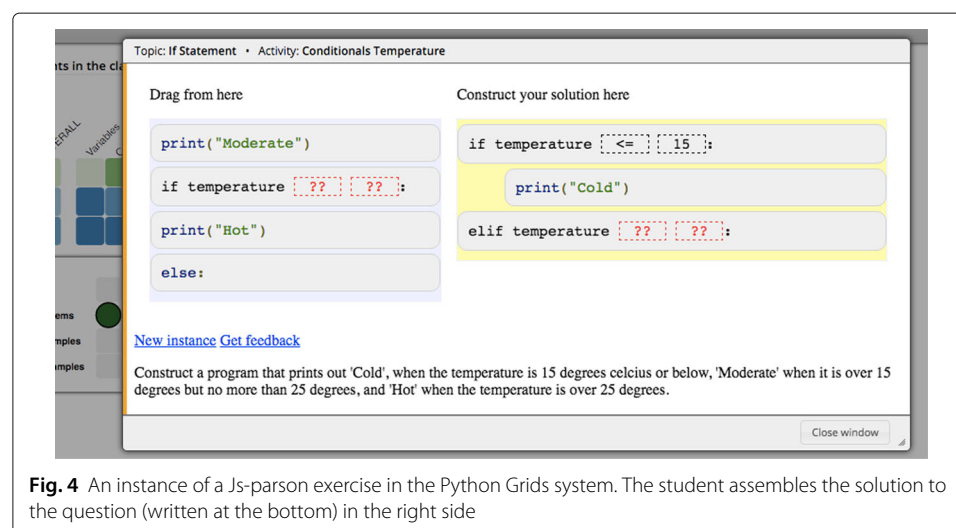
nts in the cl

ERALL

Variables

ems

mples

mples

Topic: If Statement • Activity: Conditionals Temperature

Drag from here

print("Moderate")

if temperature ?? ?? :

print("Hot")

else:

Construct your solution here

if temperature <= 15 :

print("Cold")

elif temperature ?? ?? :

New instance Get feedback

Construct a program that prints out 'Cold', when the temperature is 15 degrees celcius or below, 'Moderate' when it is over 15 degrees but no more than 25 degrees, and 'Hot' when the temperature is over 25 degrees.

Close window

**Fig. 4** An instance of a Js-parson exercise in the Python Grids system. The student assembles the solution to the question (written at the bottom) in the right side